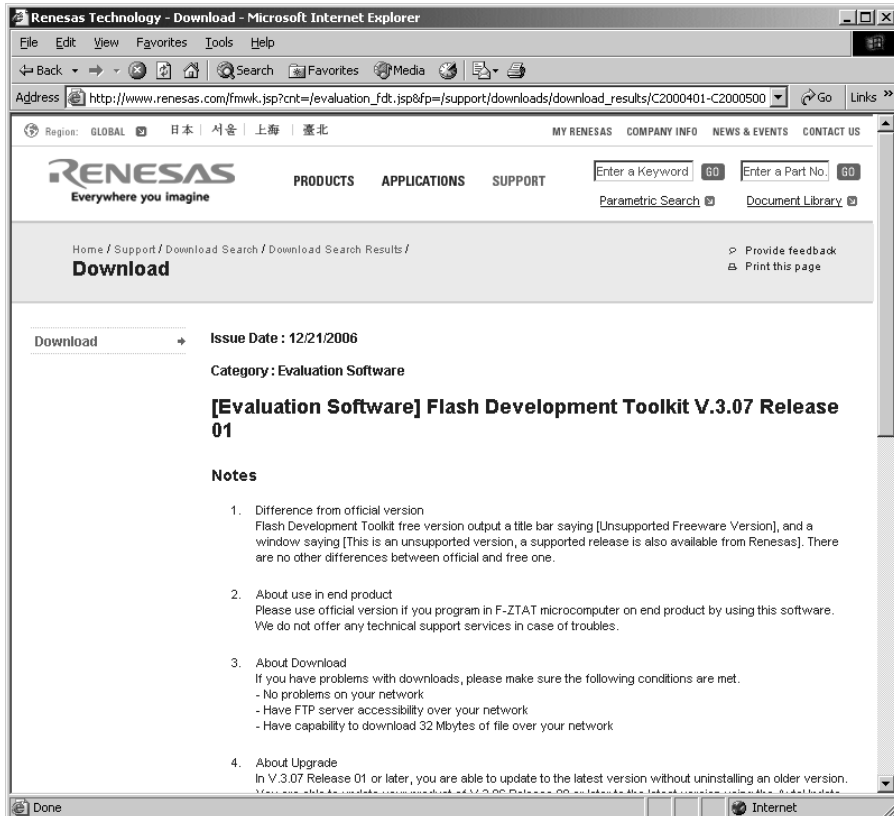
Renesas Technology - Download - Microsoft Internet Explorer

File Edit View Favorites Tools Help

Back Search Favorites Media

Address http://www.renesas.com/fmwk.jsp?cnt=/evaluation_fdt.jsp&fp=/support/downloads/download_results/C2000401-C2000500 Go Links »

Region: GLOBAL 日本 | 서울 | 上海 | 臺北 MY RENESAS COMPANY INFO NEWS & EVENTS CONTACT US

RENESAS Everywhere you imagine

PRODUCTS APPLICATIONS SUPPORT

Enter a Keyword GO Enter a Part No. GO

Parametric Search Document Library

Home / Support / Download Search / Download Search Results /

Download

Provide feedback
Print this page

Download

Issue Date : 12/21/2006

Category : Evaluation Software

[Evaluation Software] Flash Development Toolkit V.3.07 Release 01

Notes

1. Difference from official version
Flash Development Toolkit free version output a title bar saying [Unsupported Freeware Version], and a window saying [This is an unsupported version, a supported release is also available from Renesas]. There are no other differences between official and free one.

2. About use in end product
Please use official version if you program in F-ZTAT microcomputer on end product by using this software. We do not offer any technical support services in case of troubles.

3. About Download
If you have problems with downloads, please make sure the following conditions are met.
- No problems on your network
- Have FTP server accessibility over your network
- Have capability to download 32 Mbytes of file over your network

4. About Upgrade
In V.3.07 Release 01 or later, you are able to update to the latest version without uninstalling an older version.
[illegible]

Done Internet